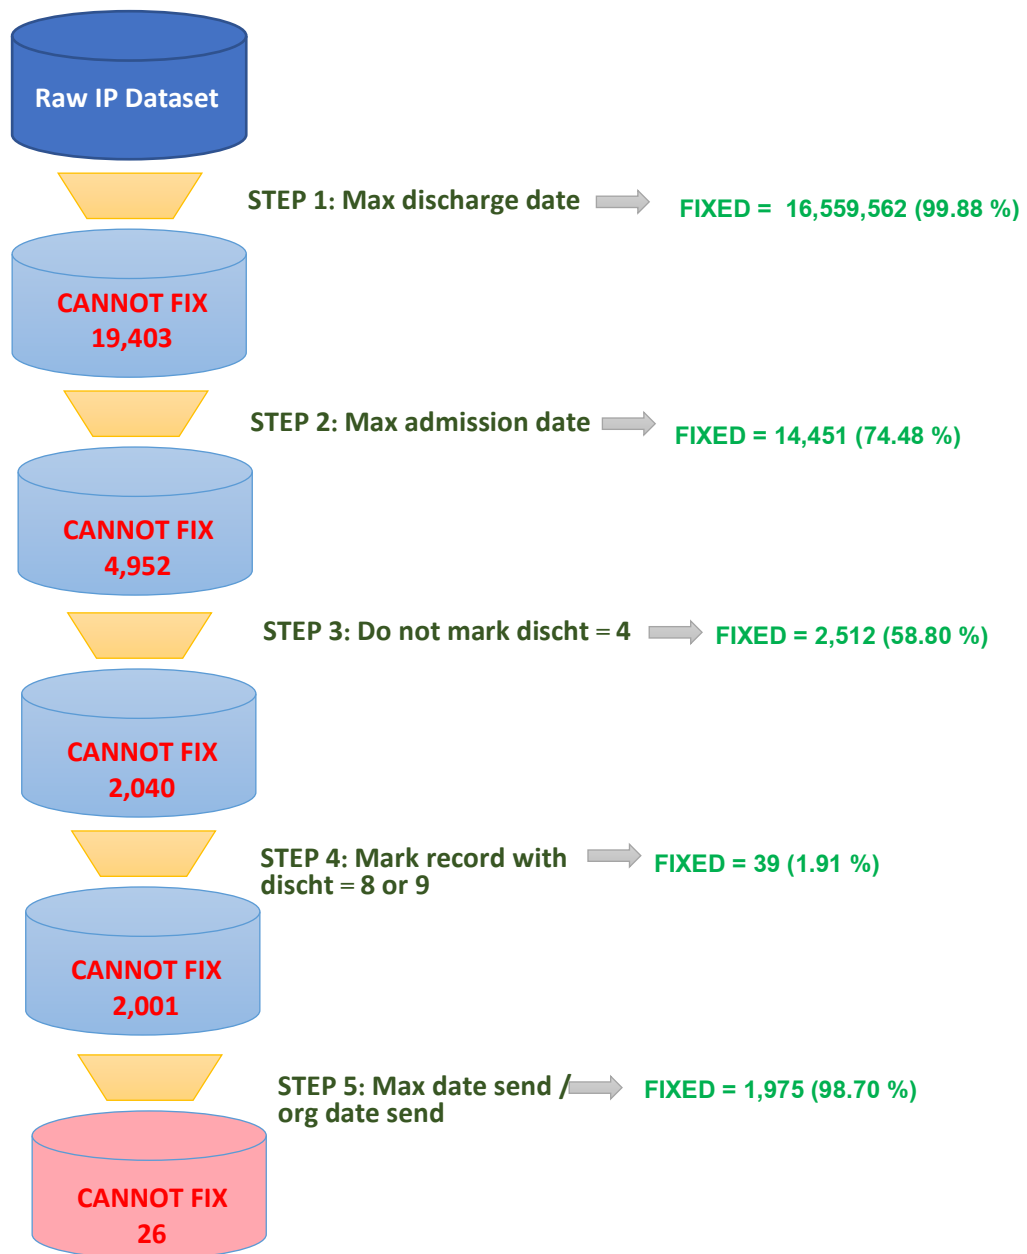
Raw IP Dataset

STEP 1: Max discharge date

FIXED = 16,559,562 (99.88 %)

CANNOT FIX
19,403

STEP 2: Max admission date

FIXED = 14,451 (74.48 %)

CANNOT FIX
4,952

STEP 3: Do not mark discht = 4

FIXED = 2,512 (58.80 %)

CANNOT FIX
2,040

STEP 4: Mark record with discht = 8 or 9

FIXED = 39 (1.91 %)

CANNOT FIX
2,001

STEP 5: Max date send / org date send

FIXED = 1,975 (98.70 %)

CANNOT FIX
26